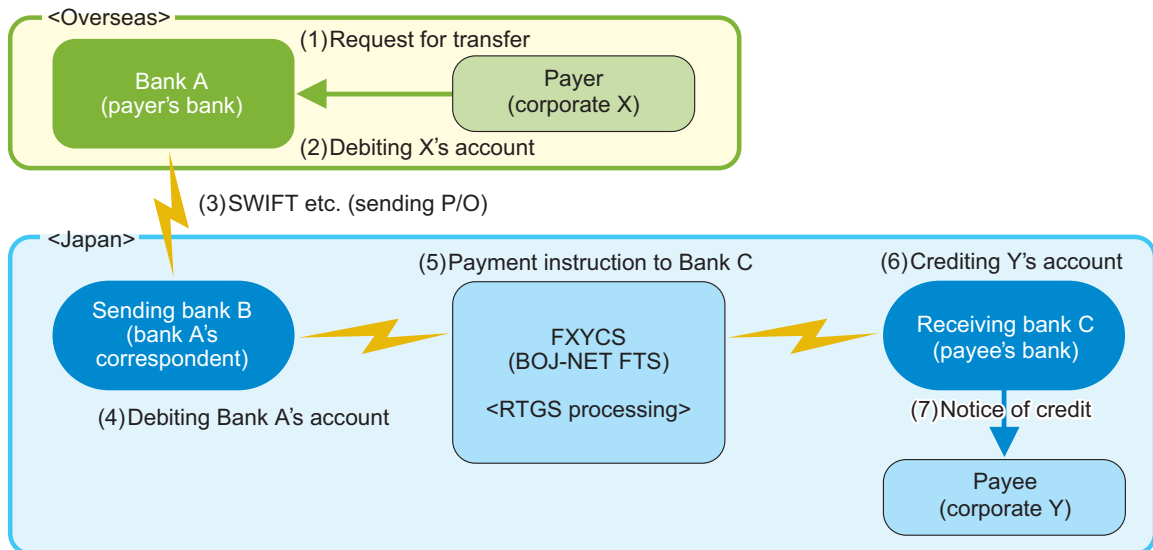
<Overseas>

(1)Request for transfer

Bank A
(payer's bank)

Payer
(corporate X)

(2)Debiting X's account

(3)SWIFT etc. (sending P/O)

<Japan>

(5)Payment instruction to Bank C

(6)Crediting Y's account

Sending bank B
(bank A's correspondent)

FXYCS
(BOJ-NET FTS)

<RTGS processing>

Receiving bank C
(payee's bank)

(4)Debiting Bank A's account

(7)Notice of credit

Payee
(corporate Y)